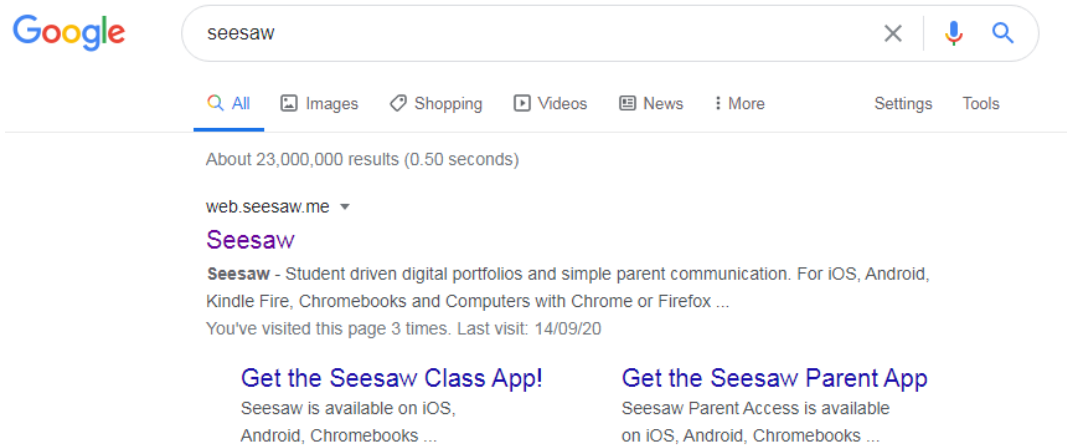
Google

seesaw

All Images Shopping Videos News More Settings Tools

About 23,000,000 results (0.50 seconds)

web.seesaw.me

Seesaw

Seesaw - Student driven digital portfolios and simple parent communication. For iOS, Android, Kindle Fire, Chromebooks and Computers with Chrome or Firefox ...
You've visited this page 3 times. Last visit: 14/09/20

Get the Seesaw Class App!
Seesaw is available on iOS, Android, Chromebooks ...

Get the Seesaw Parent App
Seesaw Parent Access is available on iOS, Android, Chromebooks ...